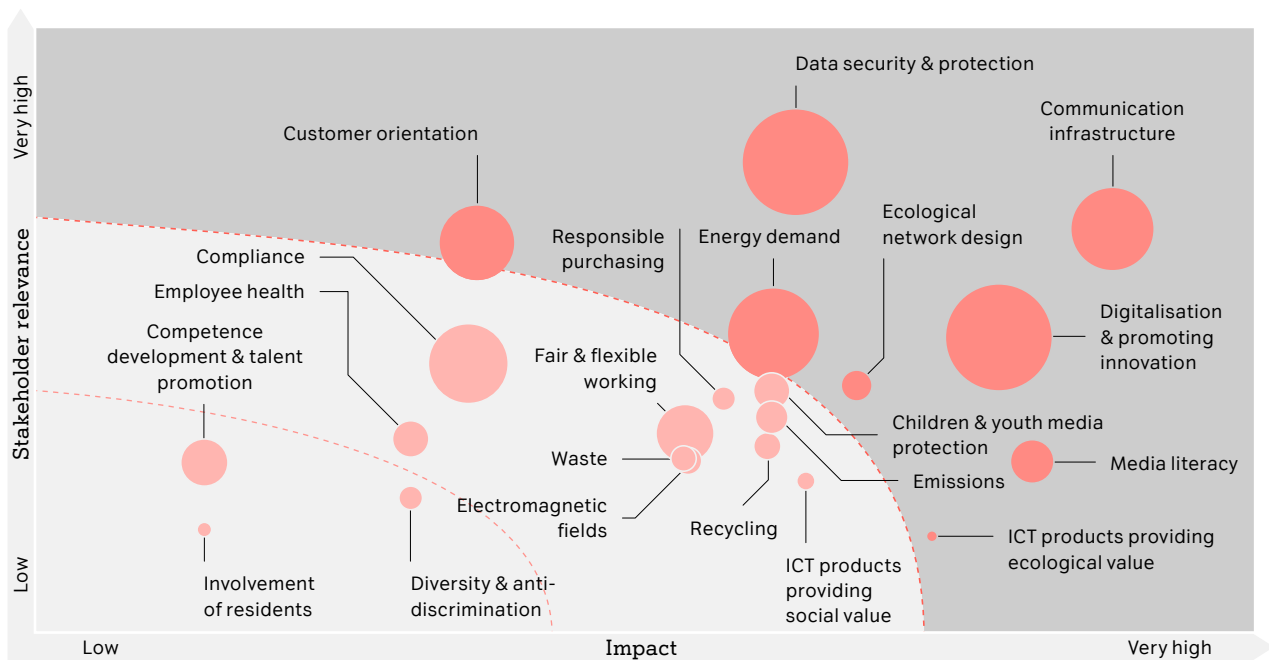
Very high

Stakeholder relevance

Low

Data security & protection

Communication infrastructure

Customer orientation

Ecological network design

Responsible purchasing

Energy demand

Compliance

Employee health

Digitalisation & promoting innovation

Competence development & talent promotion

Fair & flexible working

Children & youth media protection

Waste

Media literacy

Emissions

Electromagnetic fields

Recycling

ICT products providing ecological value

ICT products providing social value

Involvement of residents

Diversity & anti-discrimination

Low

Impact

Very high